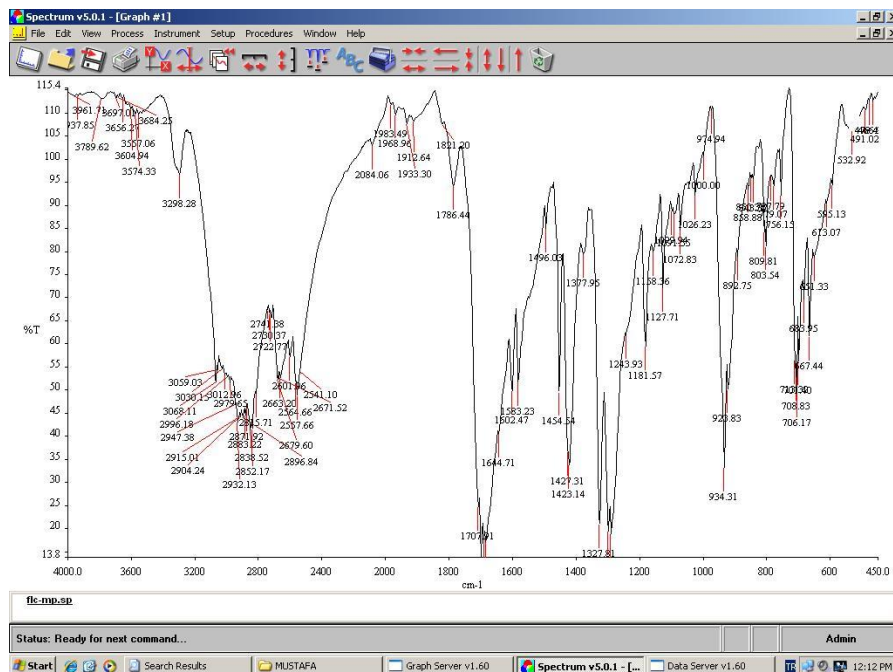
Spectrum v5.0.1 - [Graph #1]

File Edit View Process Instrument Setup Procedures Window Help

115.4
110
105
100
95
90
85
80
75
70
65
%T 60
55
50
45
40
35
30
25
20
13.8

3961.71
3937.85
3789.62
3697.00
3656.27
3684.25
3557.06
3604.94
3574.33
3298.28
1983.49
1968.96
1912.64
1933.30
2084.06
1821.20
1786.44
974.94
1000.00
1026.23
858.88
756.15
595.13
532.92
491.02
613.07
1496.03
1377.95
1158.36
1072.83
892.75
809.81
803.54
651.33
1127.71
683.95
667.44
2741.88
2730.37
2722.77
1243.93
1181.57
3059.03
3030.15
3012.96
2979.65
3068.11
2996.18
2947.38
2915.01
2904.24
2932.13
2601.96
2541.10
2671.52
2663.20
2564.66
2557.66
2845.71
2871.92
2883.22
2838.52
2852.17
2679.60
2896.84
1583.23
1602.47
1454.54
920.83
708.83
706.17
1644.71
1427.31
1423.14
934.31
1707.91
1327.81

4000.0 3600 3200 2800 2400 2000 1800 1600 1400 1200 1000 800 600 450.0
cm-1

flc-mp.sp

Status: Ready for next command...
Admin

Start Search Results MUSTAFA Graph Server v1.60 Spectrum v5.0.1 - [... Data Server v1.60 12:12 PM